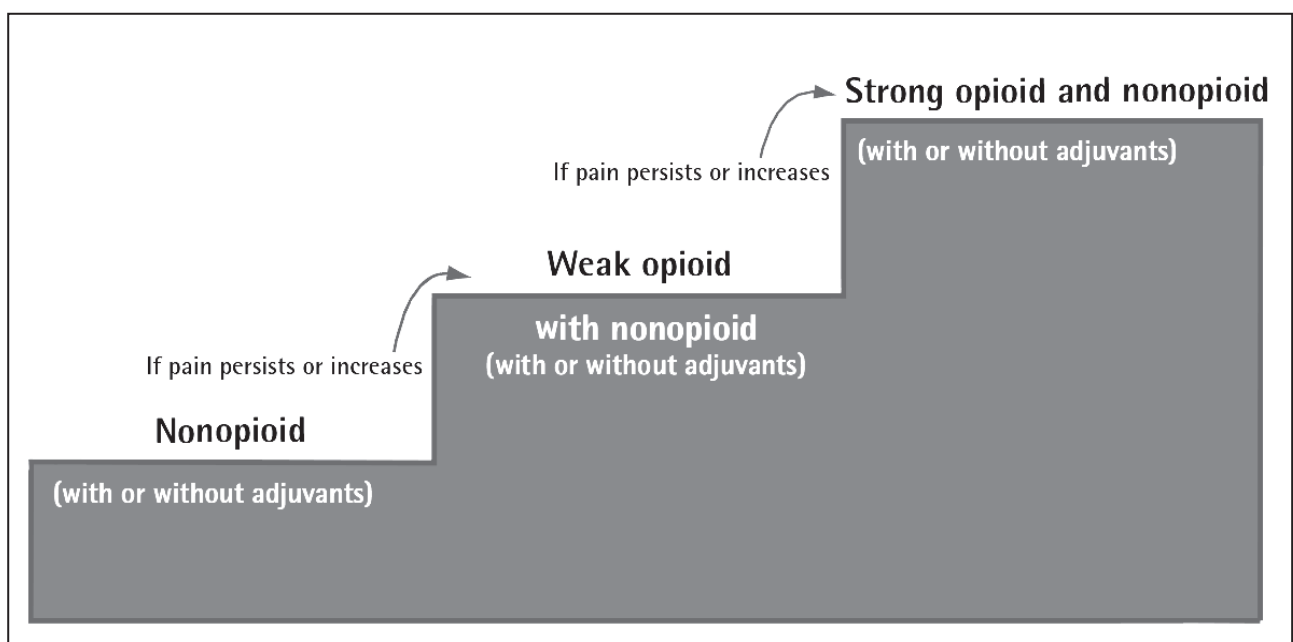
Nonopioid
(with or without adjuvants)

If pain persists or increases

Weak opioid
with nonopioid
(with or without adjuvants)

If pain persists or increases

Strong opioid and nonopioid
(with or without adjuvants)